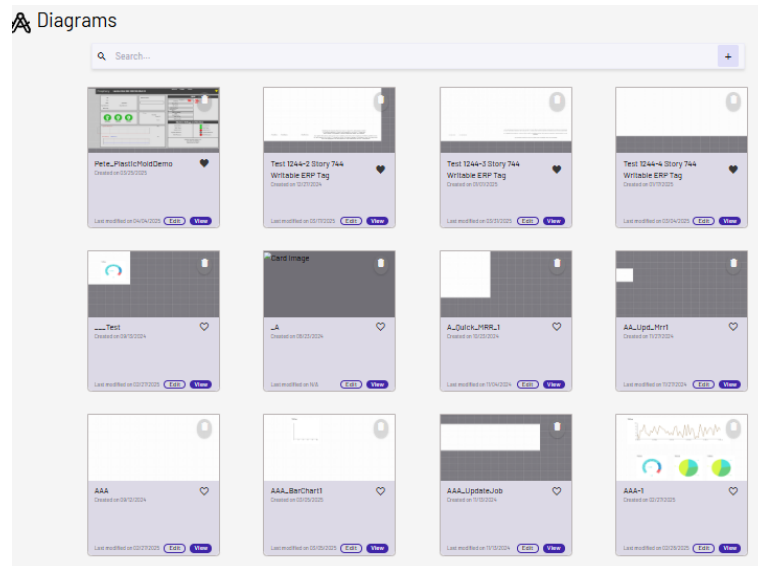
Diagrams

Search...

+

Pete_PlasticMoldDemo
Created on 03/25/2025
Last modified on 04/04/2025 Edit View

Test 1244-2 Story 744 Writable ERP Tag
Created on 10/27/2024
Last modified on 03/17/2025 Edit View

Test 1244-3 Story 744 Writable ERP Tag
Created on 01/01/2025
Last modified on 03/31/2025 Edit View

Test 1244-4 Story 744 Writable ERP Tag
Created on 01/17/2025
Last modified on 03/04/2025 Edit View

___Test
Created on 09/13/2024
Last modified on 02/27/2025 Edit View

Card image
_A
Created on 08/23/2024
Last modified on N/A Edit View

A_Quick_MRR_1
Created on 10/23/2024
Last modified on 11/04/2024 Edit View

AA_Upd_Mrr1
Created on 11/27/2024
Last modified on 11/27/2024 Edit View

AAA
Created on 09/12/2024
Last modified on 02/27/2025 Edit View

AAA_BarChart1
Created on 03/05/2025
Last modified on 03/05/2025 Edit View

AAA_UpdateJob
Created on 11/13/2024
Last modified on 11/13/2024 Edit View

AAA-1
Created on 02/27/2025
Last modified on 02/28/2025 Edit View